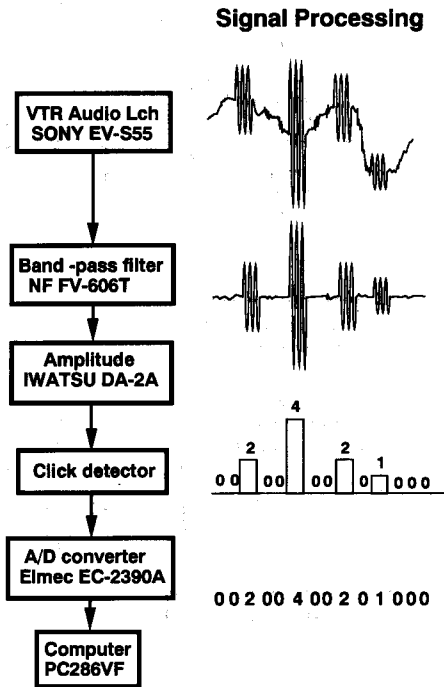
Signal Processing

VTR Audio Lch
SONY EV-S55

Band -pass filter
NF FV-606T

Amplitude
IWATSU DA-2A

Click detector

A/D converter
Elmec EC-2390A

Computer
PC286VF

2 4 2 1
0 0 0 0 0 0 0 0 0 0

0 0 2 0 0 4 0 0 2 0 1 0 0 0